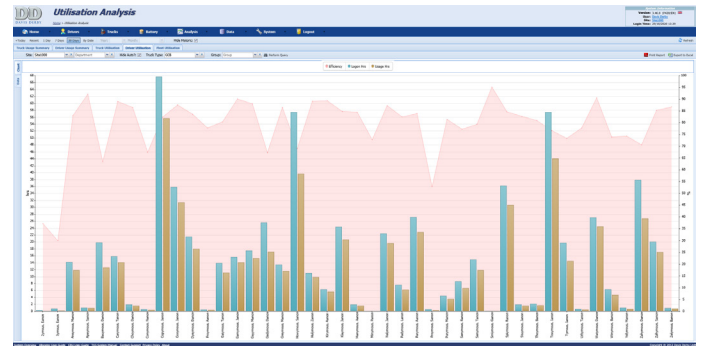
Utilisation Analysis

Home
Drivers
Trucks
Battery
Analysis
Data
System
Logout

Truck Usage Summary
Driver Usage Summary
Truck Utilisation
Driver Utilisation
Fleet Utilisation

Efficiency
Logon Hrs
Usage Hrs

Hrs
%

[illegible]